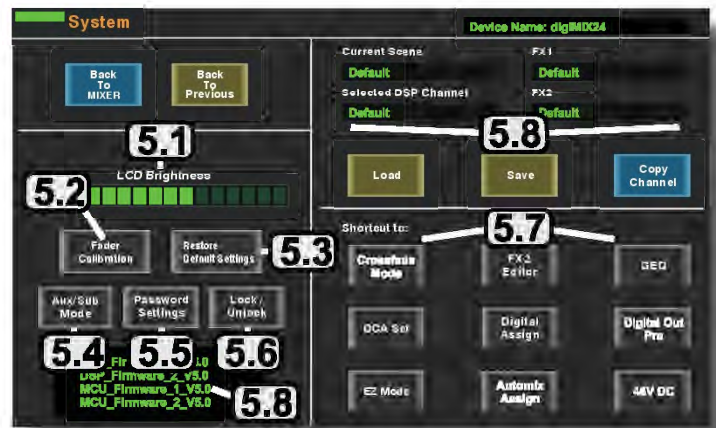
System

Device Name: digiMIX24

Back To MIXER

Back To Previous

5.1

LCD Brightness

5.2

Fader Calibration

Restore Default Settings

5.3

Aux/Sub Mode

Password Settings

Lock / Unlock

5.4

5.5

5.6

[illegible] Fir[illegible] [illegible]0
DSP_Firmware_2_V5.0
MCU_Firmware_1_V5.0
MCU_Firmware_2_V5.0

5.8

Current Scene
Default

FX1
Default

Selected DSP Channel
Default

FX2
Default

5.8

Load

Save

Copy Channel

Shortcut to:

5.7

Crossfade Mode

FX 2 Editor

GEQ

DCA Set

Digital Assign

Digital Out Pre

EZ Mode

Automix Assign

44V DC